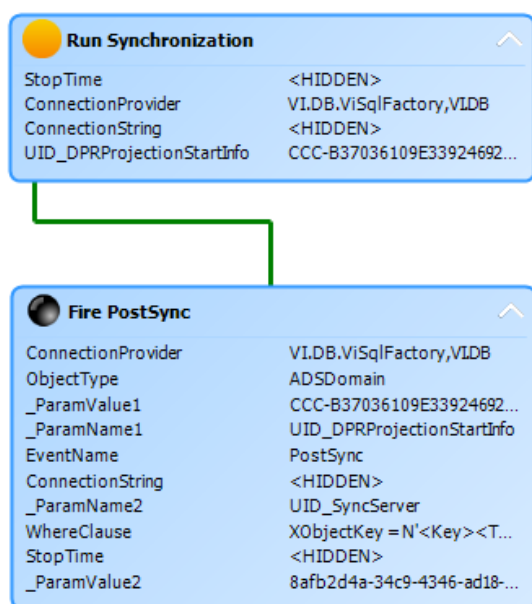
Run Synchronization

| StopTime | <HIDDEN> |
|---|---|
| ConnectionProvider | VI.DB.ViSqlFactory,VI.DB |
| ConnectionString | <HIDDEN> |
| UID_DPRProjectionStartInfo | CCC-B37036109E33924692... |

Fire PostSync

| ConnectionProvider | VI.DB.ViSqlFactory,VI.DB |
|---|---|
| ObjectType | ADSDomain |
| _ParamValue1 | CCC-B37036109E33924692... |
| _ParamName1 | UID_DPRProjectionStartInfo |
| EventName | PostSync |
| ConnectionString | <HIDDEN> |
| _ParamName2 | UID_SyncServer |
| WhereClause | XObjectKey = N'<Key><T... |
| StopTime | <HIDDEN> |
| _ParamValue2 | 8afb2d4a-34c9-4346-ad18-... |